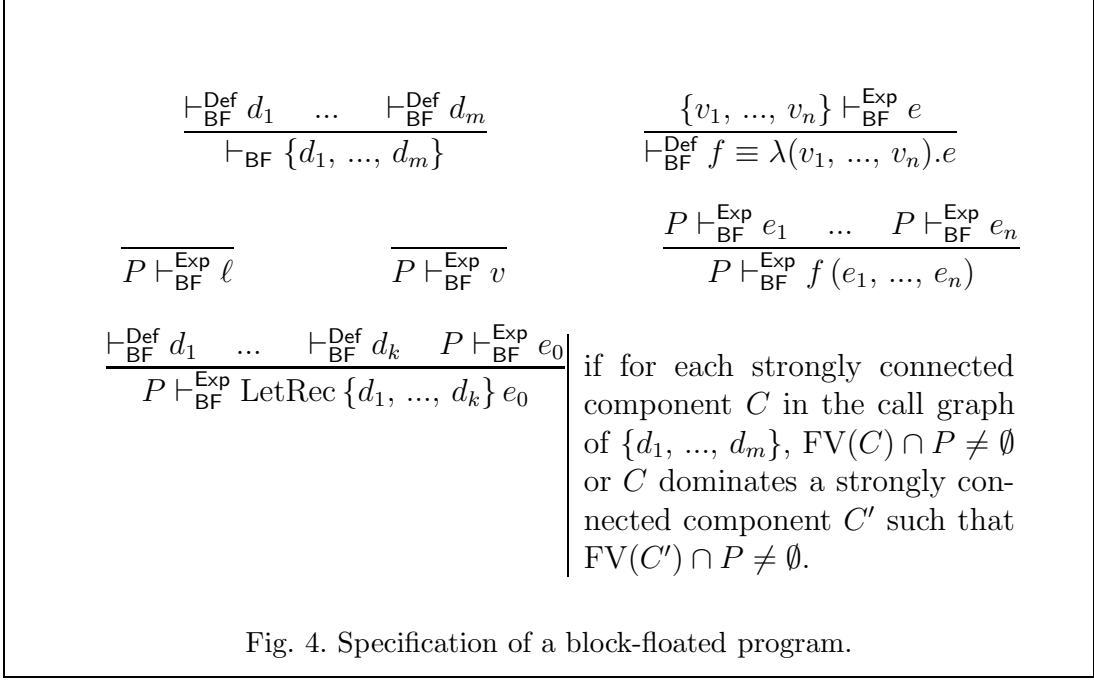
$\frac{\vdash^{\mathsf{Def}}_{\mathsf{BF}} d_1 \quad ... \quad \vdash^{\mathsf{Def}}_{\mathsf{BF}} d_m}{\vdash_{\mathsf{BF}} \{d_1, ..., d_m\}}$

$\frac{\{v_1, ..., v_n\} \vdash^{\mathsf{Exp}}_{\mathsf{BF}} e}{\vdash^{\mathsf{Def}}_{\mathsf{BF}} f \equiv \lambda(v_1, ..., v_n).e}$

$\frac{}{P \vdash^{\mathsf{Exp}}_{\mathsf{BF}} \ell}$

$\frac{}{P \vdash^{\mathsf{Exp}}_{\mathsf{BF}} v}$

$\frac{P \vdash^{\mathsf{Exp}}_{\mathsf{BF}} e_1 \quad ... \quad P \vdash^{\mathsf{Exp}}_{\mathsf{BF}} e_n}{P \vdash^{\mathsf{Exp}}_{\mathsf{BF}} f\,(e_1, ..., e_n)}$

$\frac{\vdash^{\mathsf{Def}}_{\mathsf{BF}} d_1 \quad ... \quad \vdash^{\mathsf{Def}}_{\mathsf{BF}} d_k \quad P \vdash^{\mathsf{Exp}}_{\mathsf{BF}} e_0}{P \vdash^{\mathsf{Exp}}_{\mathsf{BF}} \mathrm{LetRec}\,\{d_1, ..., d_k\}\, e_0}$ if for each strongly connected component $C$ in the call graph of $\{d_1, ..., d_m\}$, $\mathrm{FV}(C) \cap P \neq \emptyset$ or $C$ dominates a strongly connected component $C'$ such that $\mathrm{FV}(C') \cap P \neq \emptyset$.

Fig. 4. Specification of a block-floated program.